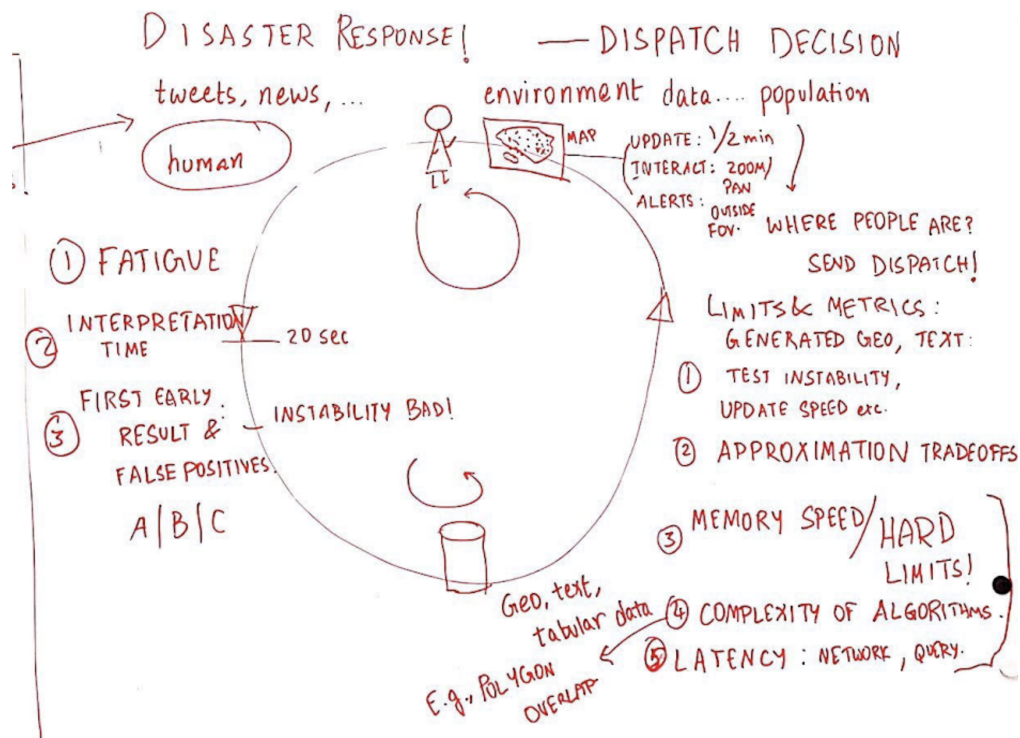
DISASTER RESPONSE! — DISPATCH DECISION

tweets, news, ...

environment data.... population

human

MAP

UPDATE: 1/2 min
INTERACT: ZOOM/PAN
ALERTS: OUTSIDE FOV.

WHERE PEOPLE ARE?
SEND DISPATCH!

① FATIGUE

② INTERPRETATION TIME — 20 sec

③ FIRST EARLY RESULT & FALSE POSITIVES. — INSTABILITY BAD!

A|B|C

LIMITS & METRICS:
GENERATED GEO, TEXT:

① TEST INSTABILITY, UPDATE SPEED etc.

② APPROXIMATION TRADEOFFS

③ MEMORY SPEED/ HARD LIMITS!

Geo, text, tabular data

④ COMPLEXITY OF ALGORITHMS.

⑤ LATENCY: NETWORK, QUERY.

E.g., POLYGON OVERLAP